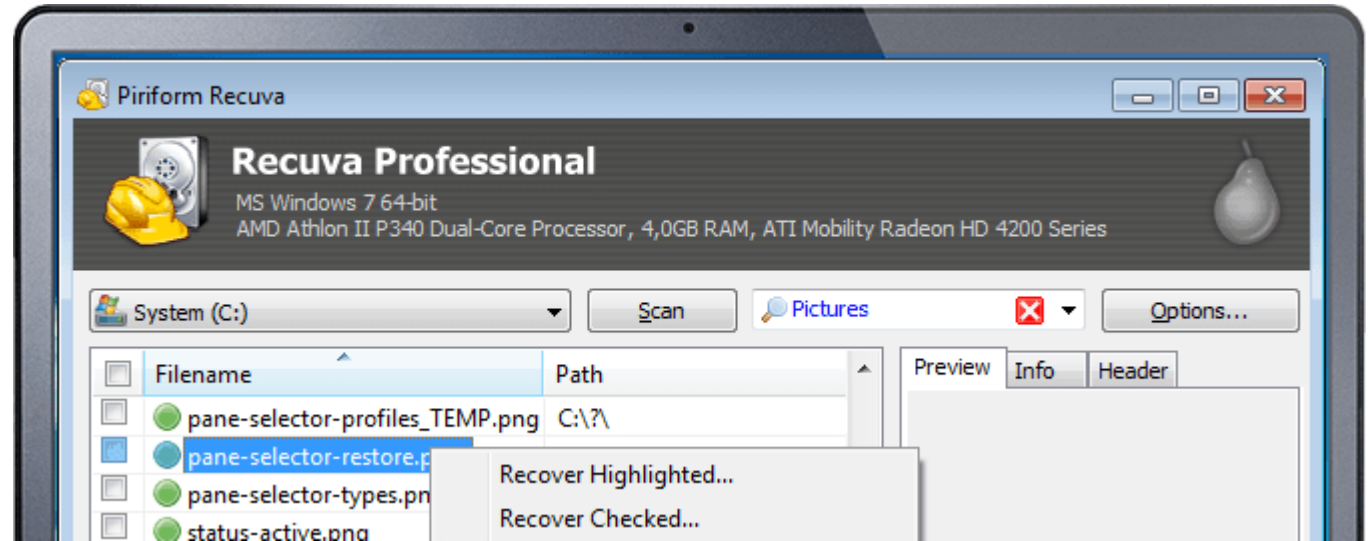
Piriform Recuva

Recuva Professional

MS Windows 7 64-bit
AMD Athlon II P340 Dual-Core Processor, 4,0GB RAM, ATI Mobility Radeon HD 4200 Series

System (C:)

Scan

Pictures

Options...

| | Filename | Path |
|---|---|---|
| | pane-selector-profiles_TEMP.png | C:\?\ |
| | pane-selector-restore.p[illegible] | |
| | pane-selector-types.pn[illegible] | |
| | status-active.png | |

Recover Highlighted...
Recover Checked...

Preview | Info | Header